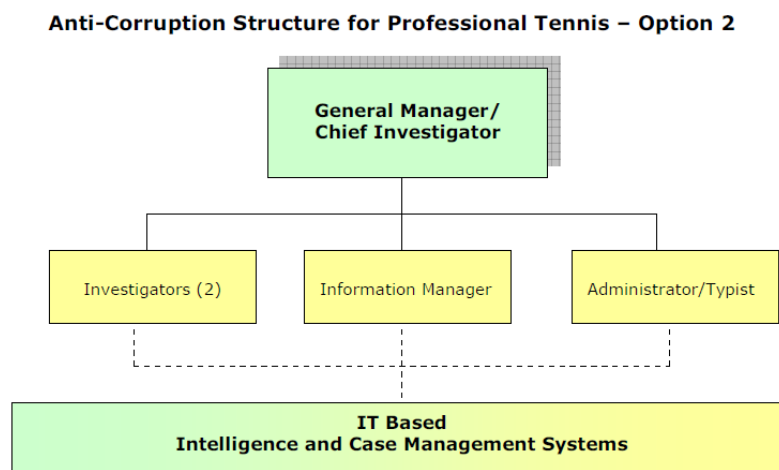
Anti-Corruption Structure for Professional Tennis – Option 2

General Manager/
Chief Investigator

Investigators (2)

Information Manager

Administrator/Typist

IT Based
Intelligence and Case Management Systems